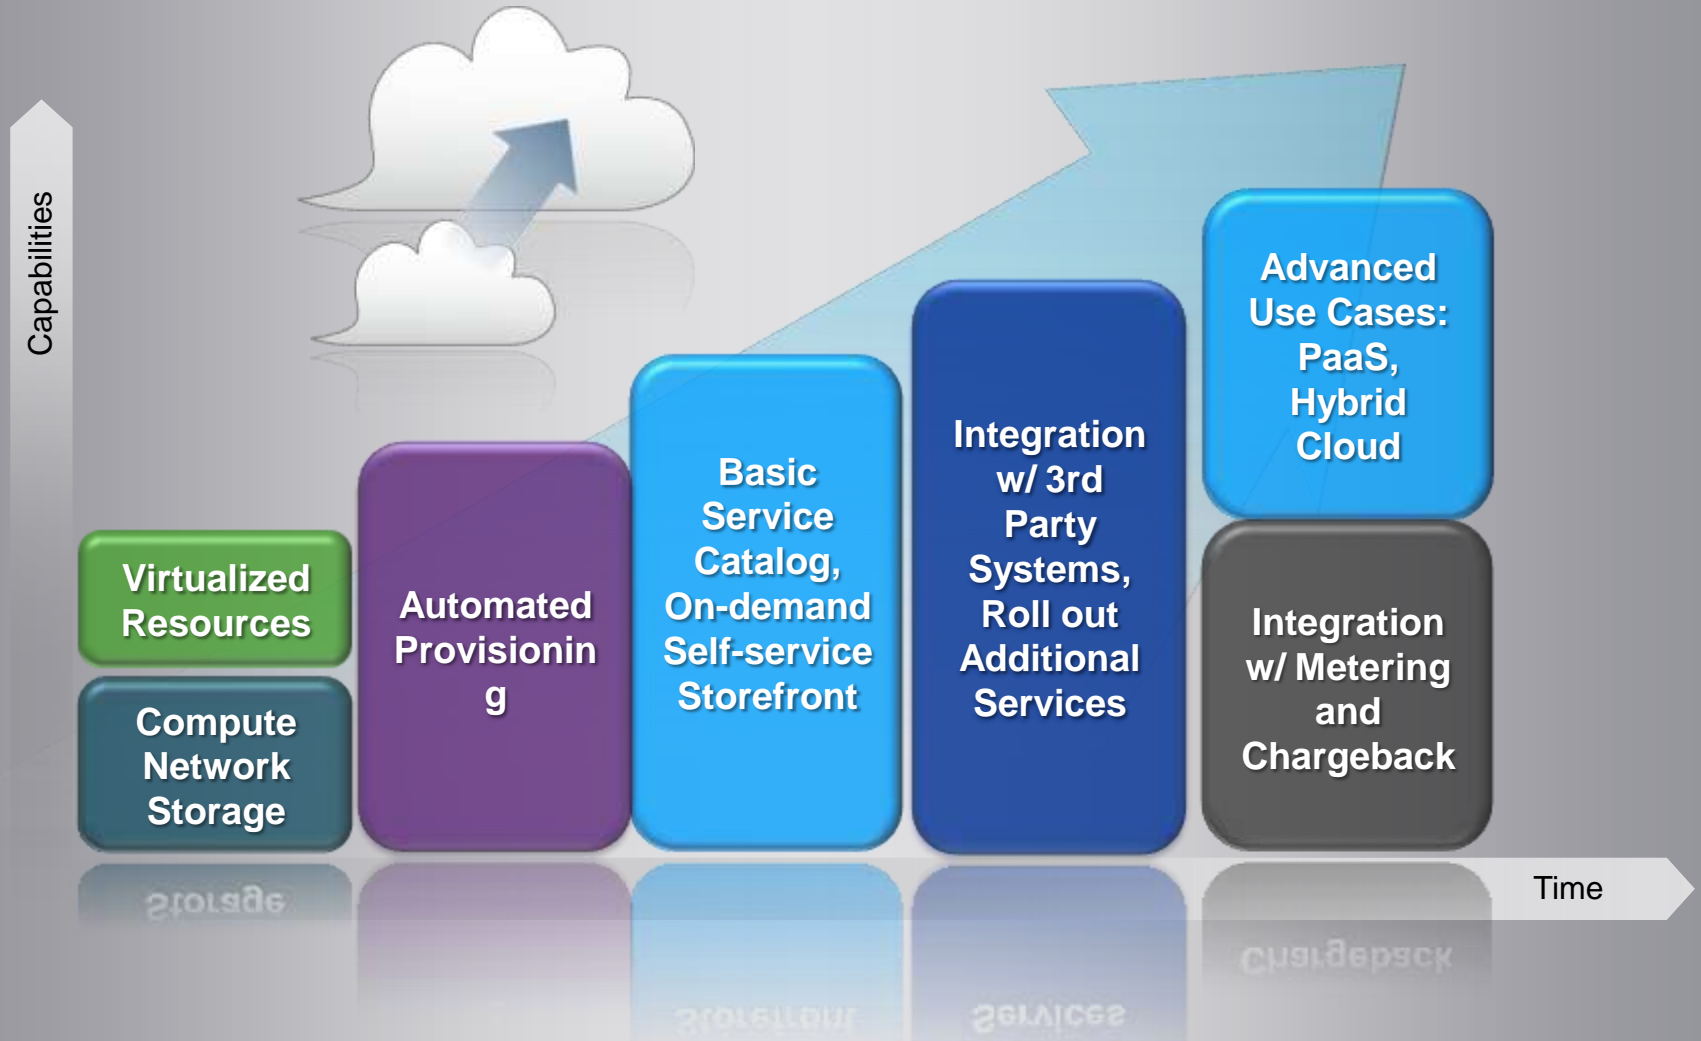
Capabilities

Virtualized Resources

Compute Network Storage

Automated Provisionin g

Basic Service Catalog, On-demand Self-service Storefront

Integration w/ 3rd Party Systems, Roll out Additional Services

Advanced Use Cases: PaaS, Hybrid Cloud

Integration w/ Metering and Chargeback

Time